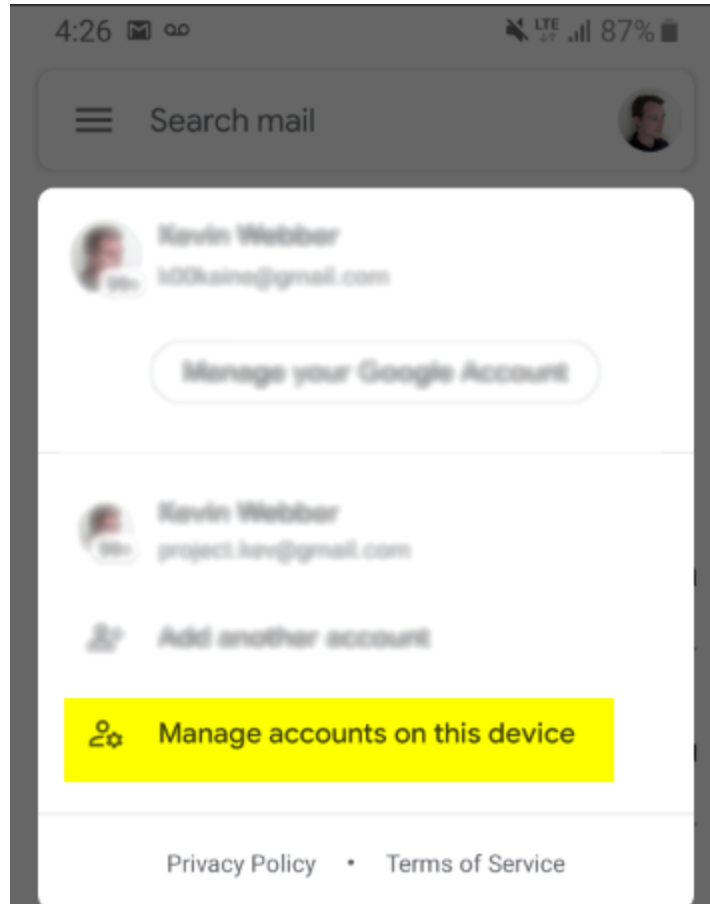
4:26 LTE 87%

Search mail

Kevin Webber
k00kaine@gmail.com

99+

Manage your Google Account

Kevin Webber
project.kev@gmail.com

99+

Add another account

Manage accounts on this device

Privacy Policy • Terms of Service